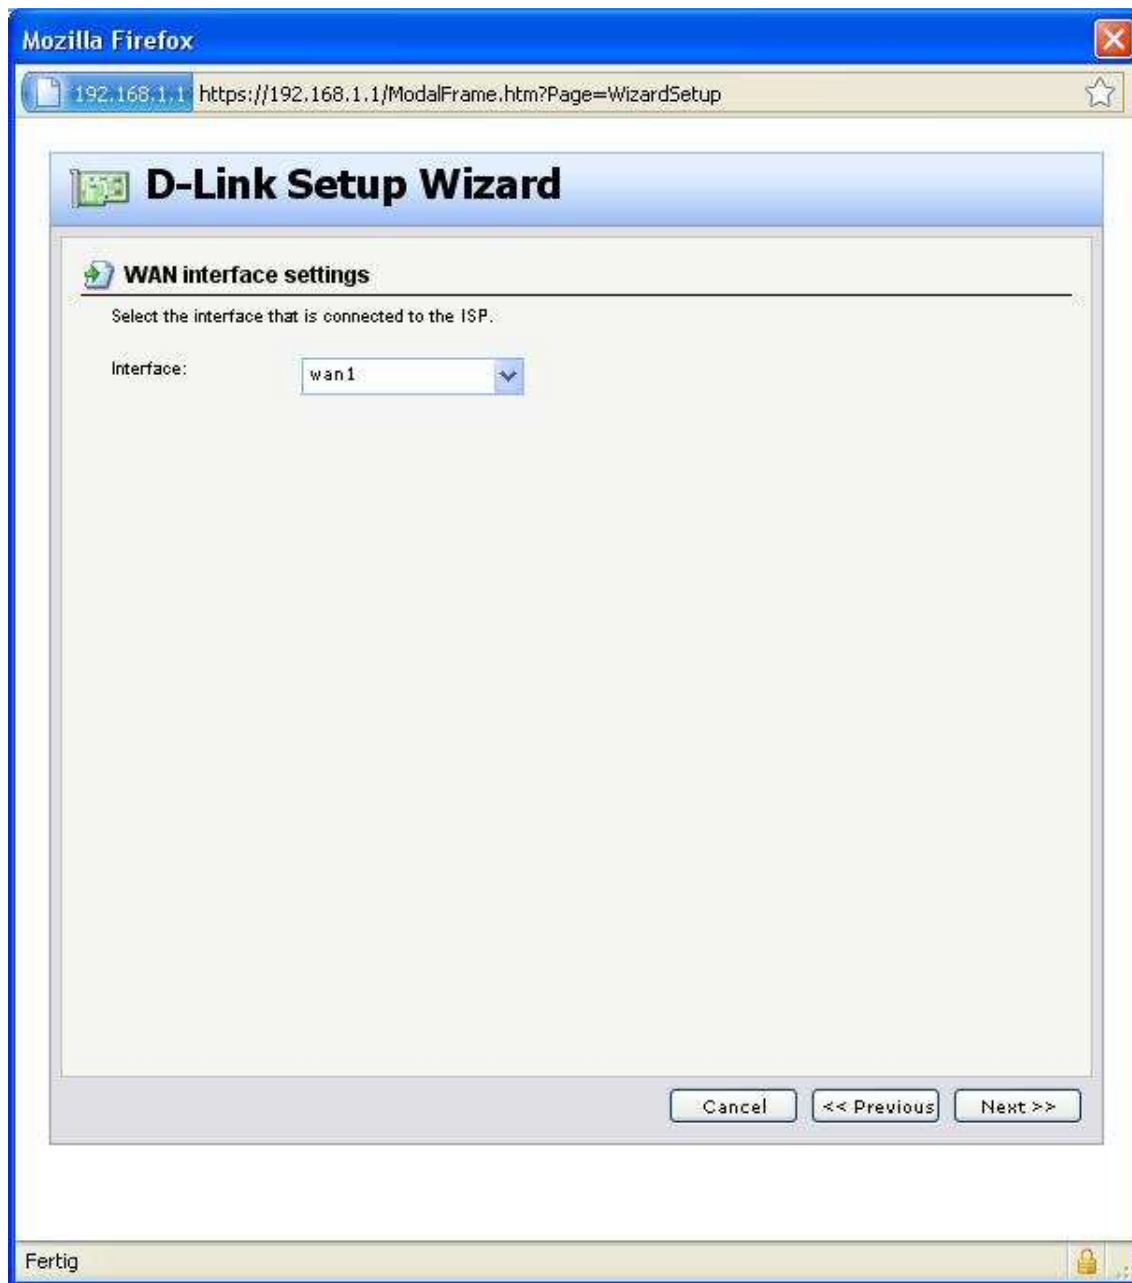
Mozilla Firefox

192.168.1.1 https://192.168.1.1/ModalFrame.htm?Page=WizardSetup

D-Link Setup Wizard

WAN interface settings

Select the interface that is connected to the ISP.

Interface: wan1

Cancel
<< Previous
Next >>

Fertig